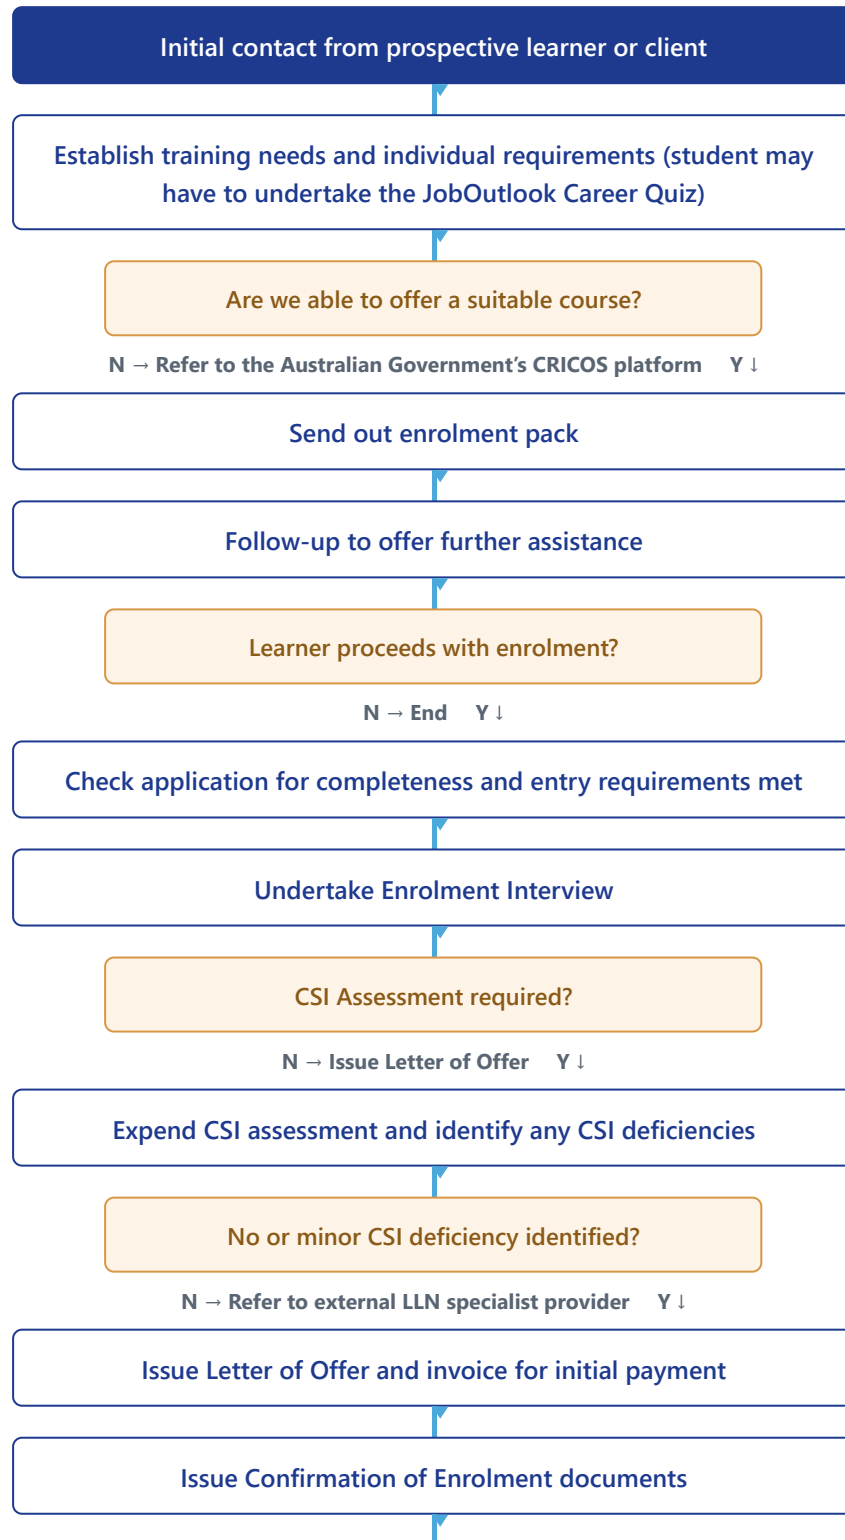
Initial contact from prospective learner or client

Establish training needs and individual requirements (student may have to undertake the JobOutlook Career Quiz)

Are we able to offer a suitable course?

N → Refer to the Australian Government's CRICOS platform Y ↓

Send out enrolment pack

Follow-up to offer further assistance

Learner proceeds with enrolment?

N → End Y ↓

Check application for completeness and entry requirements met

Undertake Enrolment Interview

CSI Assessment required?

N → Issue Letter of Offer Y ↓

Expend CSI assessment and identify any CSI deficiencies

No or minor CSI deficiency identified?

N → Refer to external LLN specialist provider Y ↓

Issue Letter of Offer and invoice for initial payment

Issue Confirmation of Enrolment documents